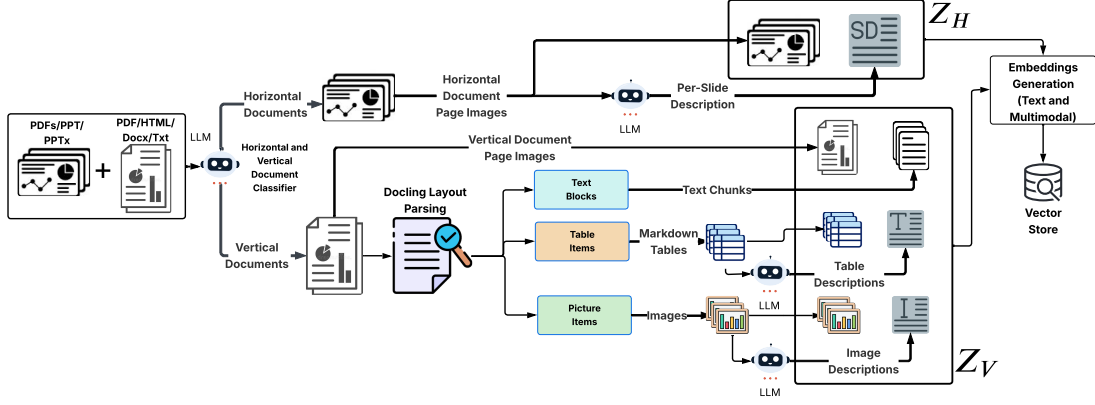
$Z_H$

SD

PDFs/PPT/ PPTx

+

PDF/HTML/ Docx/Txt

LLM

Horizontal and Vertical Document Classifier

Horizontal Documents

Horizontal Document Page Images

LLM

Per-Slide Description

Embeddings Generation (Text and Multimodal)

Vector Store

Vertical Document Page Images

Vertical Documents

Docling Layout Parsing

Text Blocks

Text Chunks

Table Items

Markdown Tables

LLM

Table Descriptions

T

Picture Items

Images

LLM

Image Descriptions

I

$Z_V$